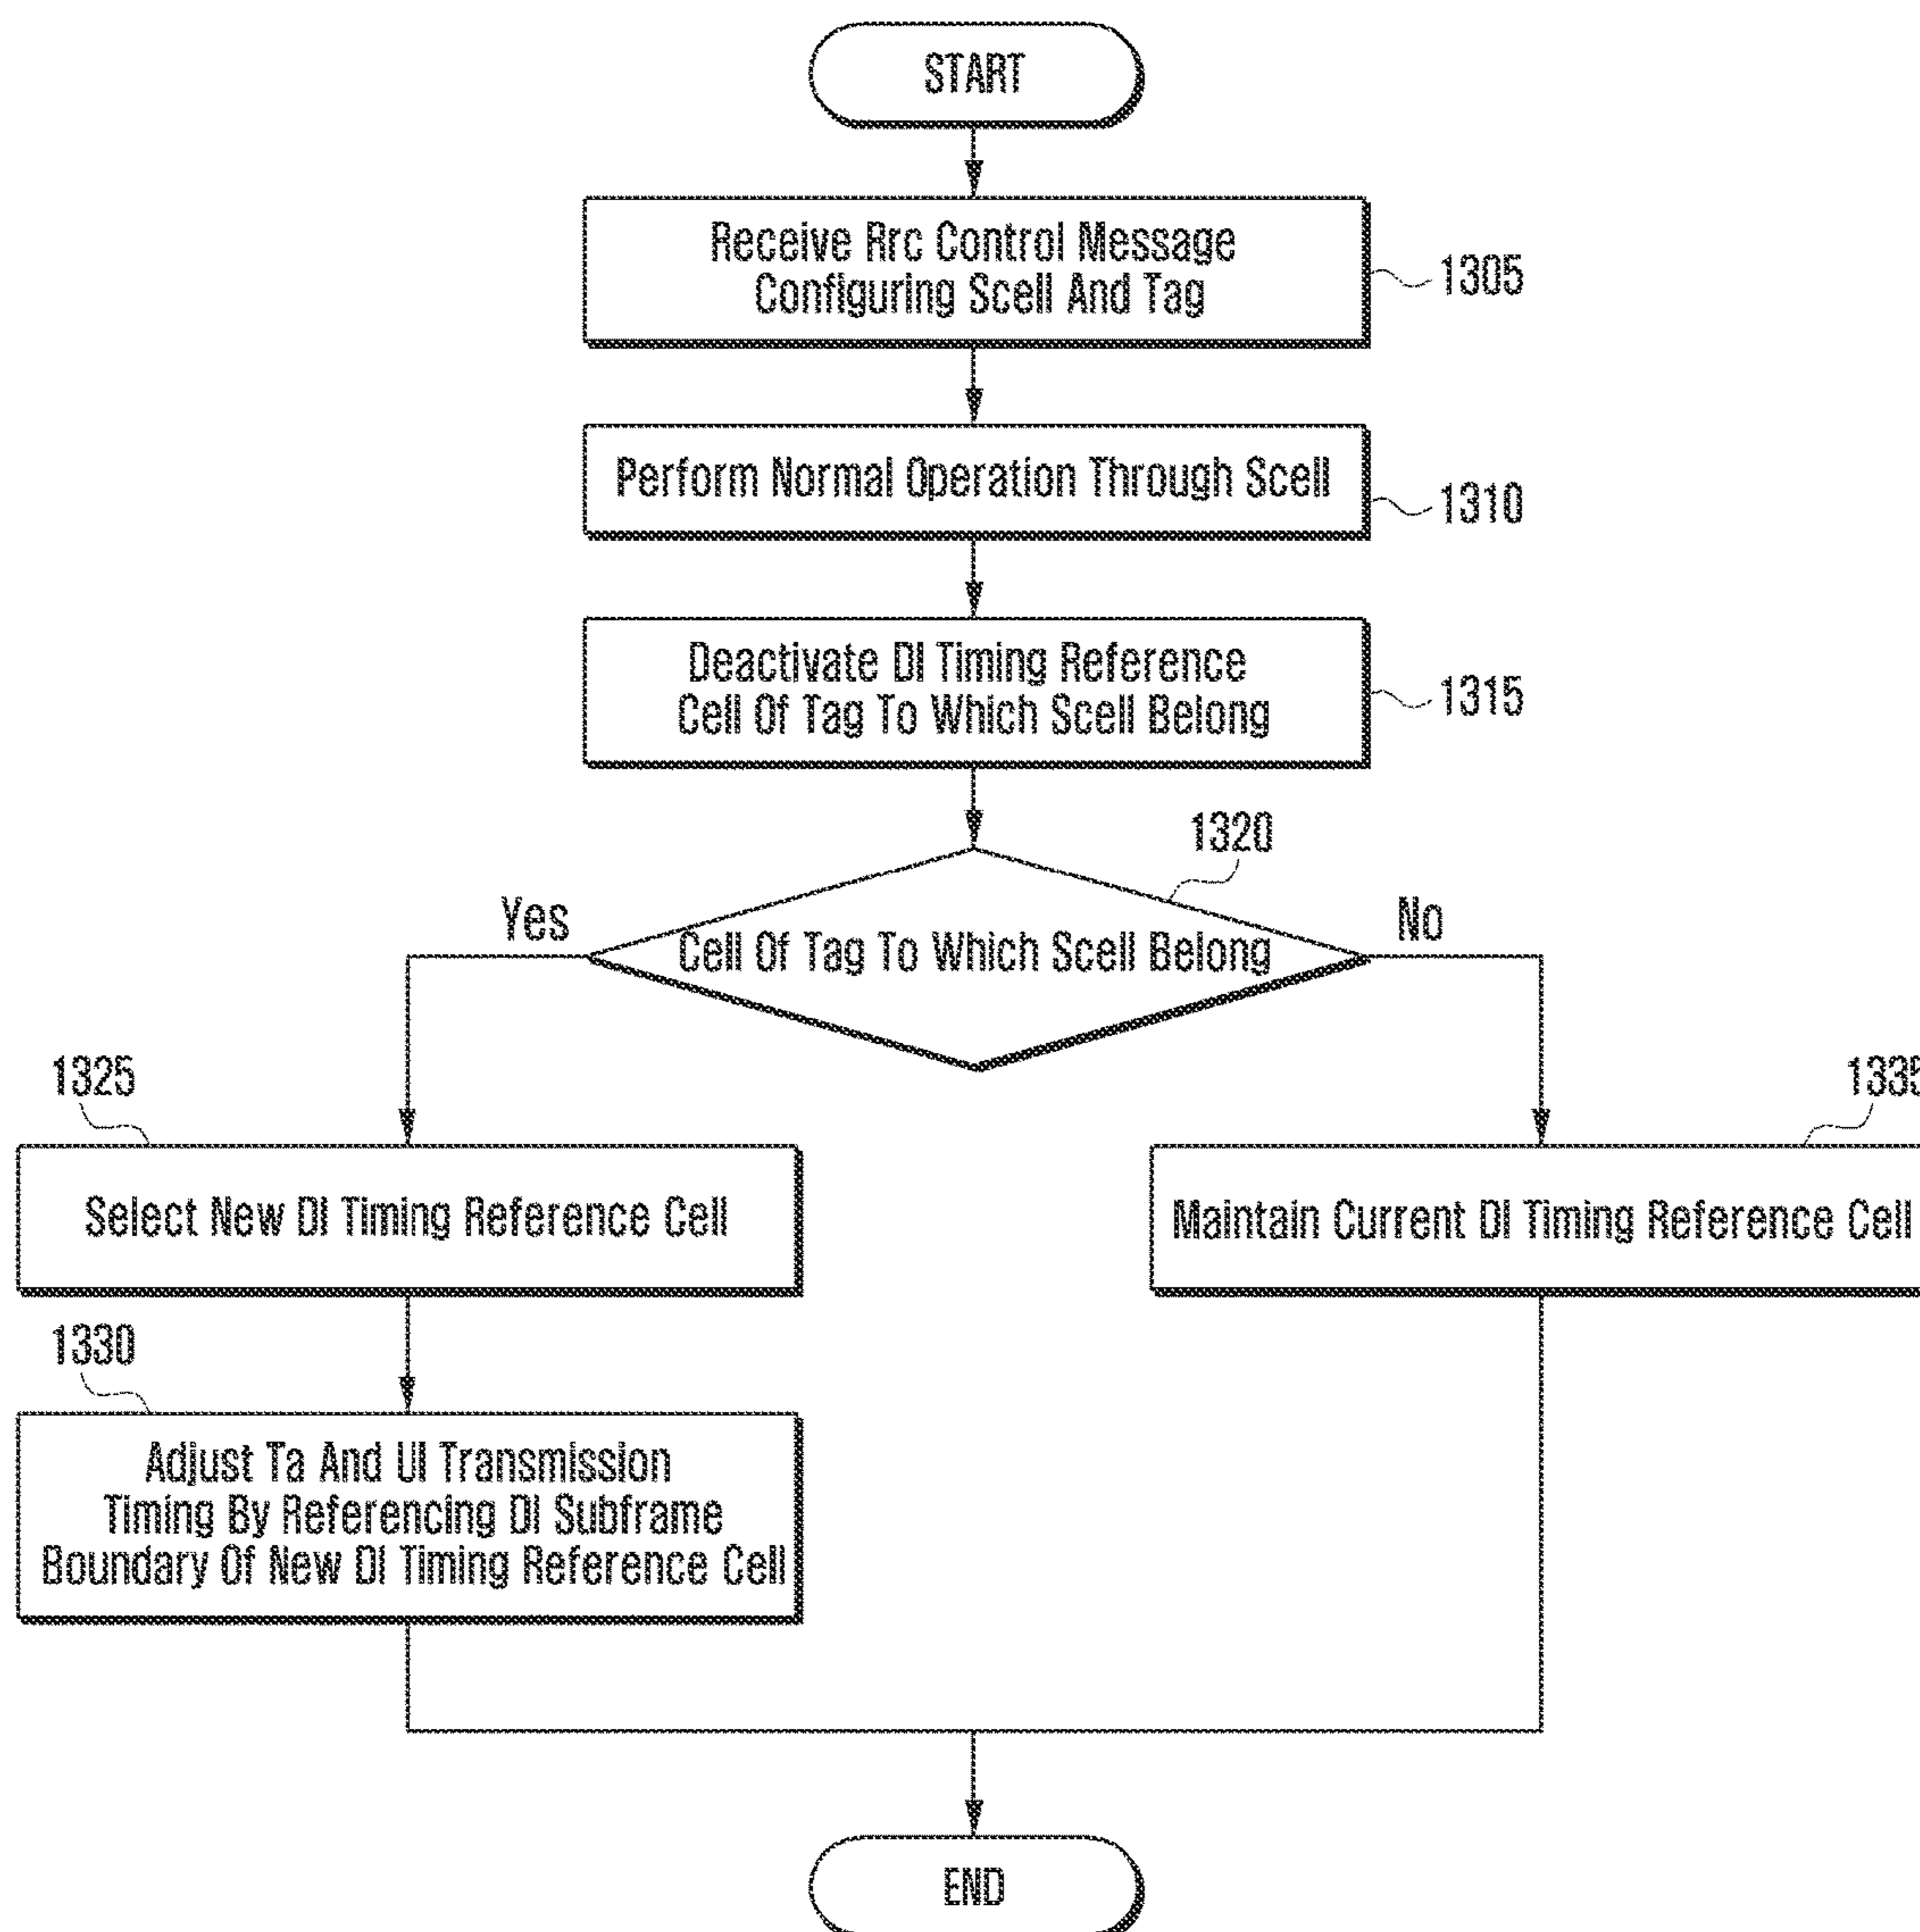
START

Receive Rrc Control Message Configuring Scell And Tag

1305

Perform Normal Operation Through Scell

1310

Deactivate Dl Timing Reference Cell Of Tag To Which Scell Belong

1315

1320

Yes

Cell Of Tag To Which Scell Belong

No

1325

Select New Dl Timing Reference Cell

133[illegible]

Maintain Current Dl Timing Reference Cell

1330

Adjust Ta And Ul Transmission Timing By Referencing Dl Subframe Boundary Of New Dl Timing Reference Cell

END